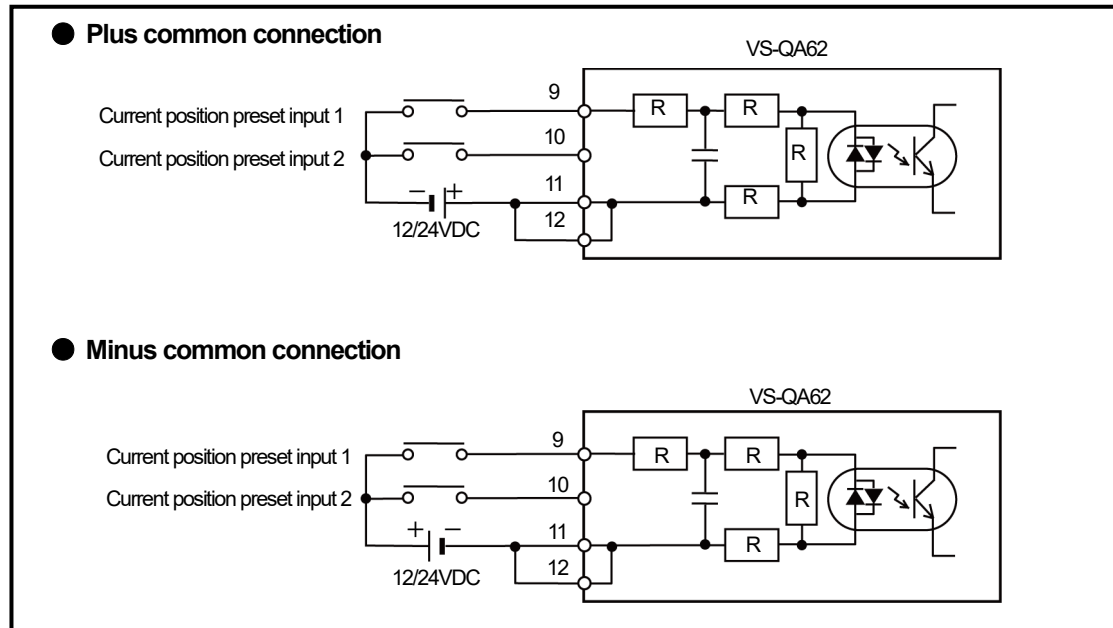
● Plus common connection

VS-QA62

Current position preset input 1

Current position preset input 2

9

10

11

12

− +

12/24VDC

R

R

R

R

● Minus common connection

VS-QA62

Current position preset input 1

Current position preset input 2

9

10

11

12

+ −

12/24VDC

R

R

R

R